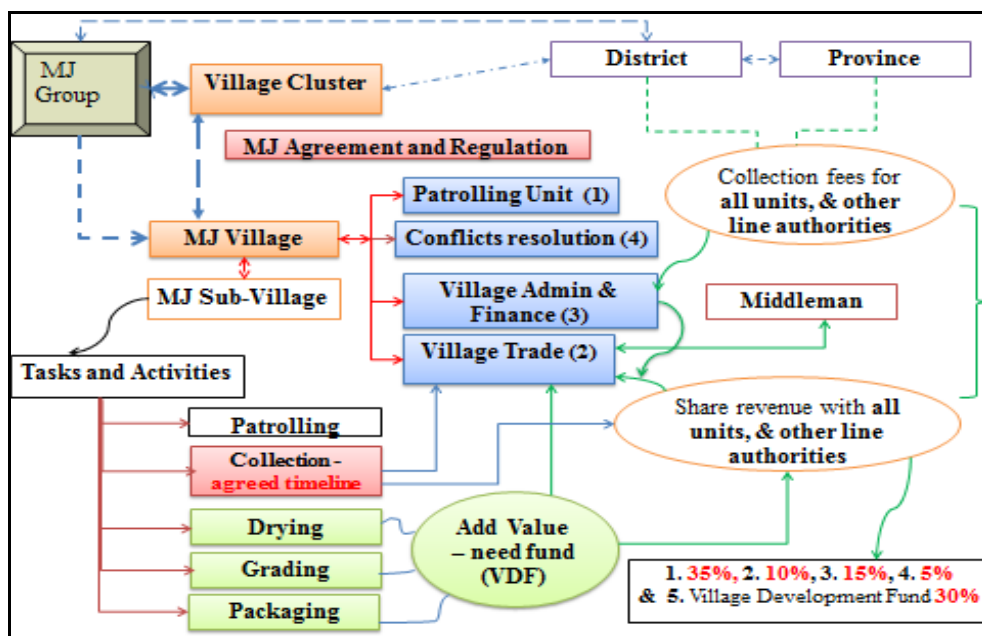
MJ Group

Village Cluster

District

Province

MJ Agreement and Regulation

Patrolling Unit (1)

Collection fees for all units, & other line authorities

MJ Village

Conflicts resolution (4)

MJ Sub-Village

Village Admin & Finance (3)

Middleman

Village Trade (2)

Tasks and Activities

Patrolling

Share revenue with all units, & other line authorities

Collection - agreed timeline

Drying

Add Value – need fund (VDF)

Grading

1. 35%, 2. 10%, 3. 15%, 4. 5% & 5. Village Development Fund 30%

Packaging